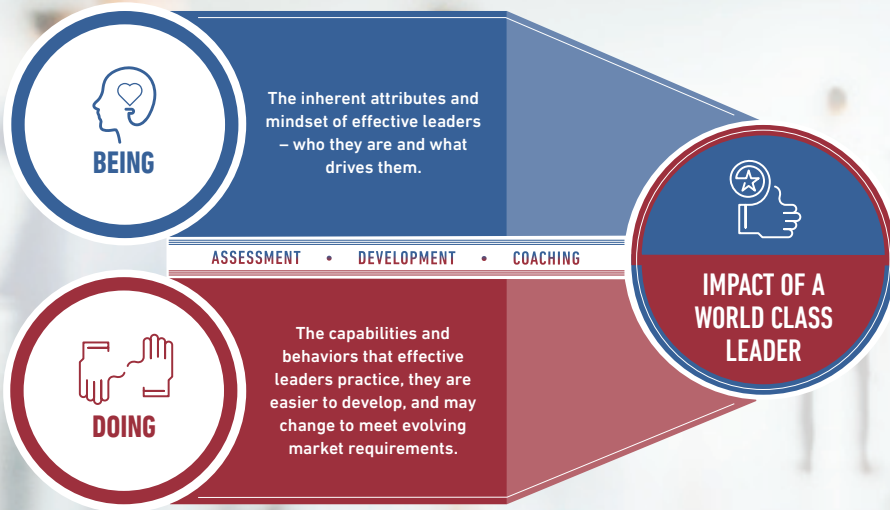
BEING

The inherent attributes and mindset of effective leaders – who they are and what drives them.

ASSESSMENT • DEVELOPMENT • COACHING

DOING

The capabilities and behaviors that effective leaders practice, they are easier to develop, and may change to meet evolving market requirements.

IMPACT OF A WORLD CLASS LEADER